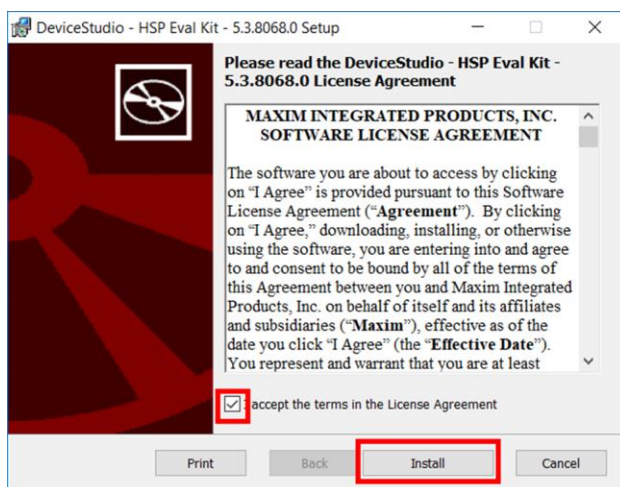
DeviceStudio - HSP Eval Kit - 5.3.8068.0 Setup

Please read the DeviceStudio - HSP Eval Kit - 5.3.8068.0 License Agreement

MAXIM INTEGRATED PRODUCTS, INC. SOFTWARE LICENSE AGREEMENT

The software you are about to access by clicking on "I Agree" is provided pursuant to this Software License Agreement ("**Agreement**"). By clicking on "I Agree," downloading, installing, or otherwise using the software, you are entering into and agree to and consent to be bound by all of the terms of this Agreement between you and Maxim Integrated Products, Inc. on behalf of itself and its affiliates and subsidiaries ("**Maxim**"), effective as of the date you click "I Agree" (the "**Effective Date**"). You represent and warrant that you are at least

I accept the terms in the License Agreement

Print | Back | Install | Cancel